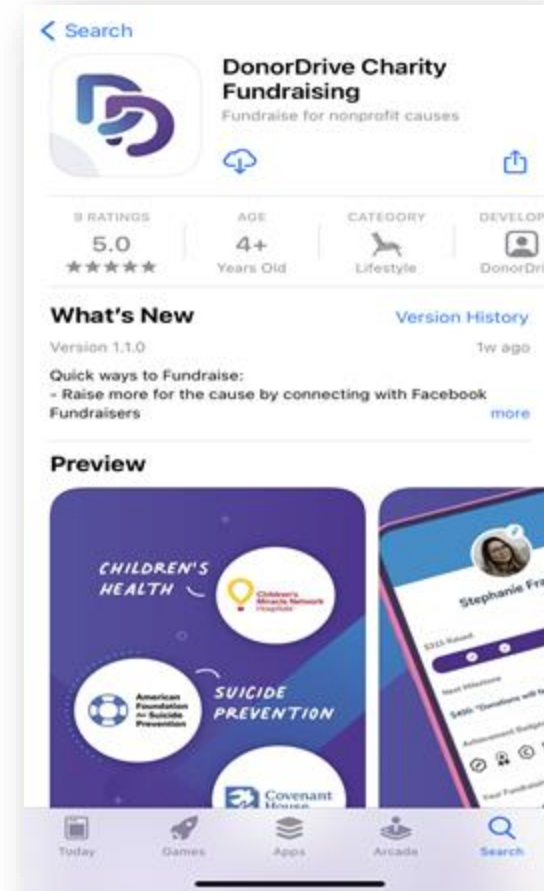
< Search

DonorDrive Charity Fundraising
Fundraise for nonprofit causes

9 RATINGS
5.0
★★★★★

AGE
4+
Years Old

CATEGORY
Lifestyle

DEVELOP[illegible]
DonorDri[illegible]

What's New
Version History
Version 1.1.0
1w ago

Quick ways to Fundraise:
- Raise more for the cause by connecting with Facebook Fundraisers
more

Preview

CHILDREN'S HEALTH
Children's Miracle Network Hospitals

American Foundation for Suicide Prevention
SUICIDE PREVENTION

Covenant House

Stephanie Fr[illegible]
$333 Raised
Next Milestone
$400: "Donations will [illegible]
Achievement Badges
Your Fundraising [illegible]

Today
Games
Apps
Arcade
Search